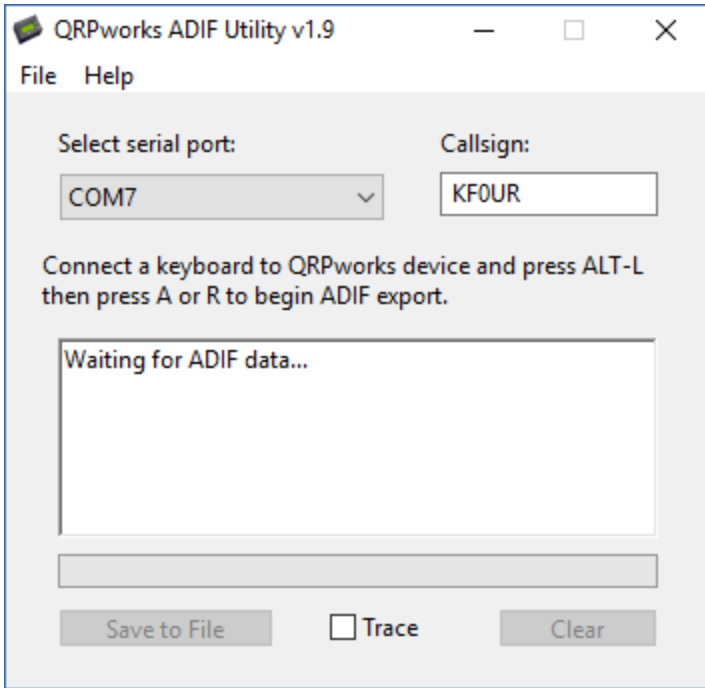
QRPworks ADIF Utility v1.9

File Help

Select serial port:

COM7

Callsign:

KF0UR

Connect a keyboard to QRPworks device and press ALT-L then press A or R to begin ADIF export.

Waiting for ADIF data...

Save to File

Trace

Clear